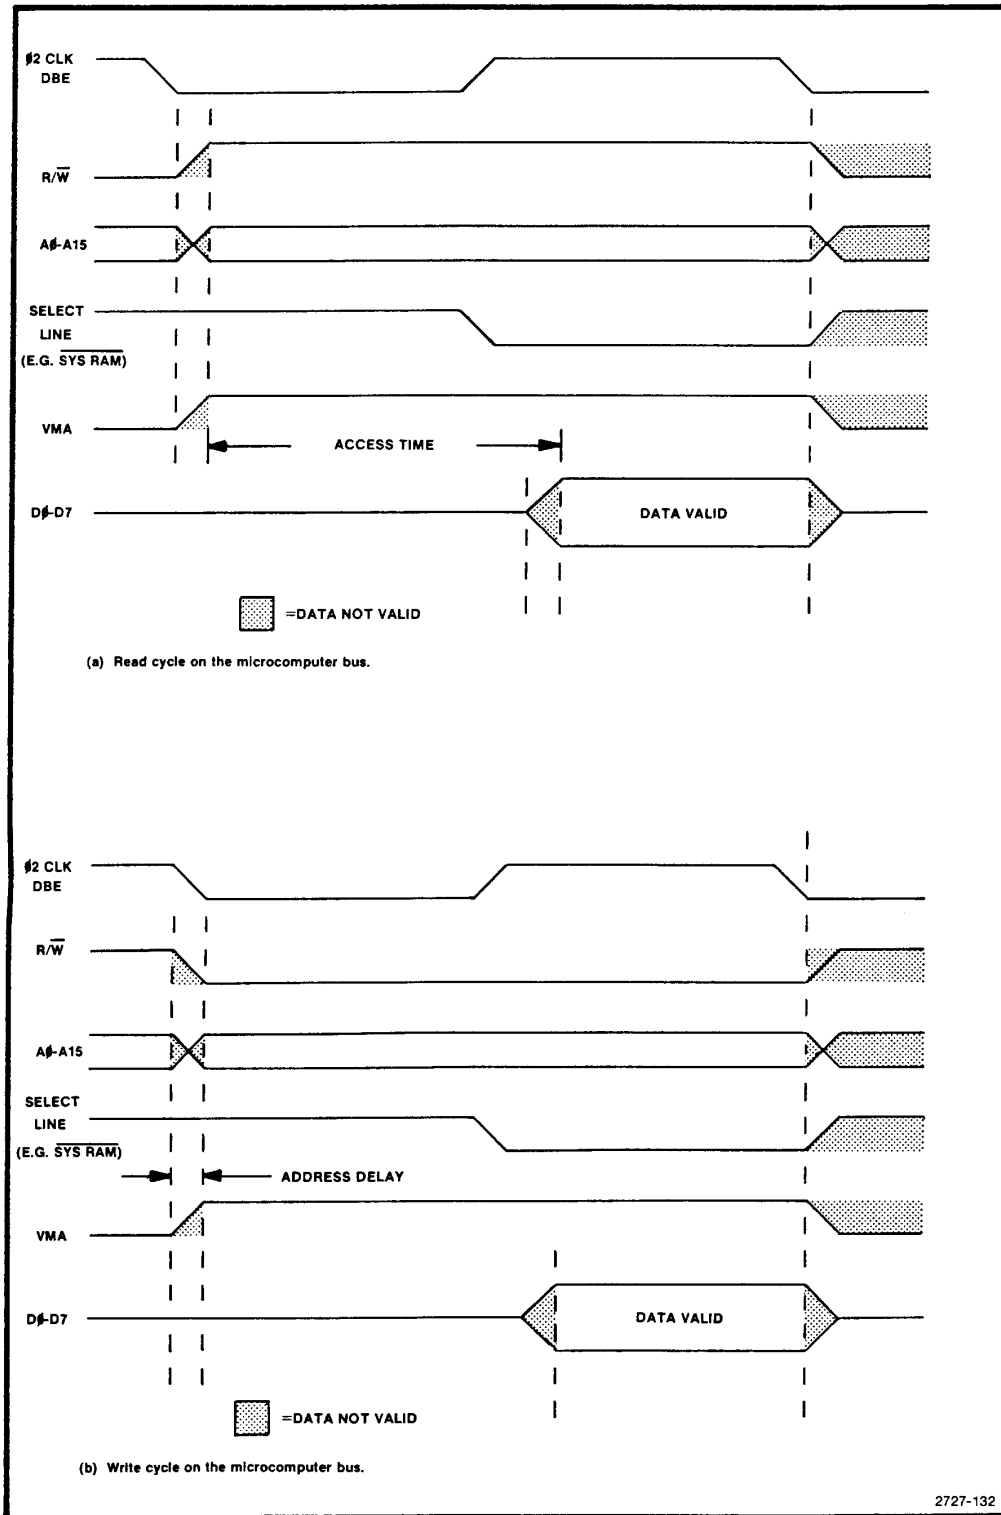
ϕ2 CLK
DBE

R/$\overline{W}$

Aϕ-A15

SELECT
LINE
(E.G. $\overline{SYS\ RAM}$)

VMA

ACCESS TIME

Dϕ-D7

DATA VALID

=DATA NOT VALID

(a) Read cycle on the microcomputer bus.

ϕ2 CLK
DBE

R/$\overline{W}$

Aϕ-A15

SELECT
LINE
(E.G. $\overline{SYS\ RAM}$)

ADDRESS DELAY

VMA

Dϕ-D7

DATA VALID

=DATA NOT VALID

(b) Write cycle on the microcomputer bus.

2727-132